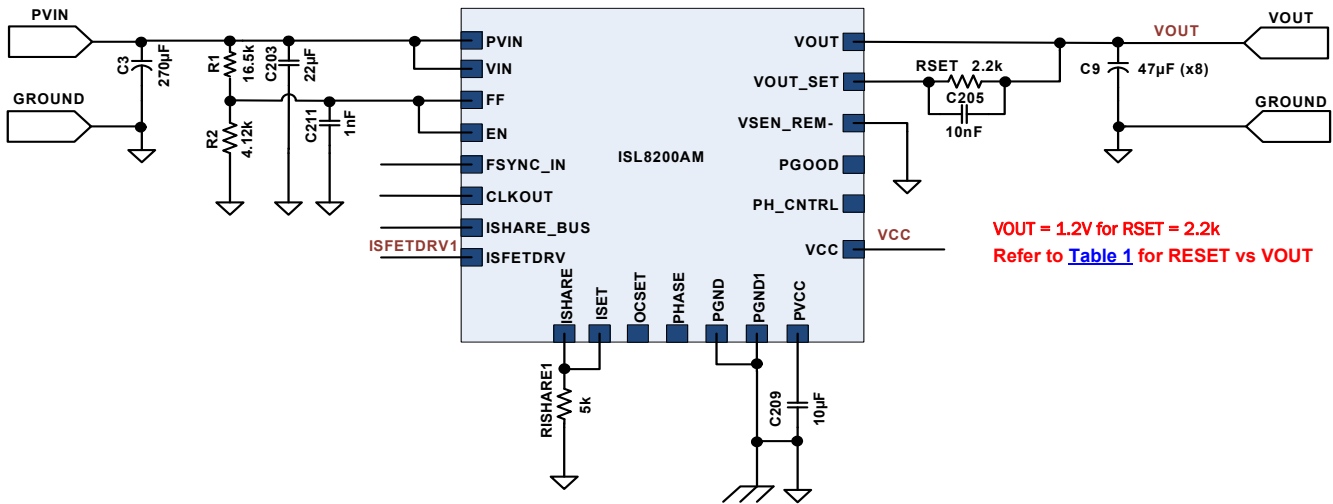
PVIN

GROUND

C3
270µF

R1
16.5k

R2
4.12k

C203
22µF

C211
1nF

PVIN
VIN
FF
EN
FSYNC_IN
CLKOUT
ISHARE_BUS
ISFETDRV1
ISFETDRV

ISL8200AM

VOUT
VOUT_SET
VSEN_REM-
PGOOD
PH_CNTRL
VCC

ISHARE
ISET
OCSET
PHASE
PGND
PGND1
PVCC

RISHARE1
5k

C209
10µF

RSET 2.2k
C205
10nF

VOUT

VOUT

C9
47µF (x8)

GROUND

VCC

VOUT = 1.2V for RSET = 2.2k
Refer to Table 1 for RESET vs VOUT